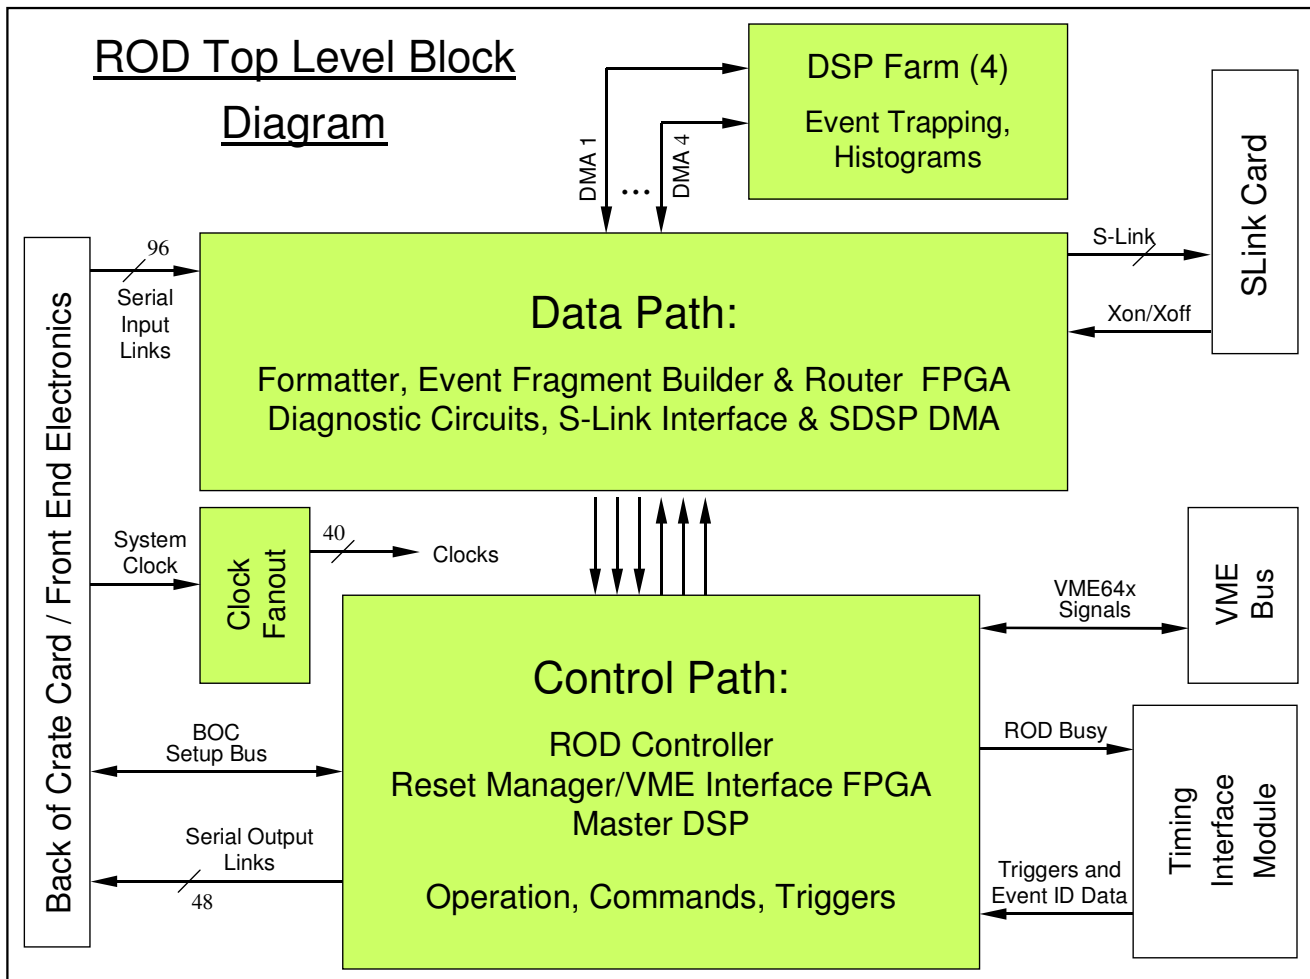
ROD Top Level Block Diagram

DSP Farm (4)

Event Trapping, Histograms

DMA 1

...

DMA 4

SLink Card

S-Link

Xon/Xoff

Back of Crate Card / Front End Electronics

96

Serial Input Links

Data Path:

Formatter, Event Fragment Builder & Router FPGA
Diagnostic Circuits, S-Link Interface & SDSP DMA

System Clock

Clock Fanout

40

Clocks

VME64x Signals

VME Bus

Control Path:

ROD Controller
Reset Manager/VME Interface FPGA
Master DSP

Operation, Commands, Triggers

BOC Setup Bus

Serial Output Links

48

ROD Busy

Triggers and Event ID Data

Timing Interface Module